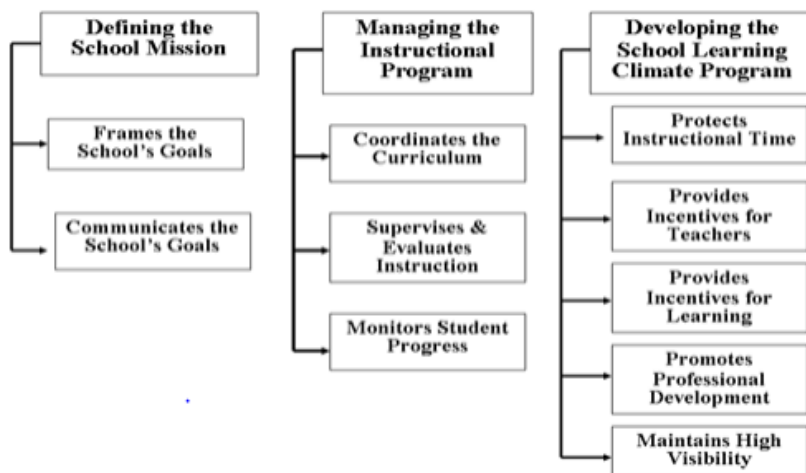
Defining the School Mission

Frames the School's Goals

Communicates the School's Goals

Managing the Instructional Program

Coordinates the Curriculum

Supervises & Evaluates Instruction

Monitors Student Progress

Developing the School Learning Climate Program

Protects Instructional Time

Provides Incentives for Teachers

Provides Incentives for Learning

Promotes Professional Development

Maintains High Visibility